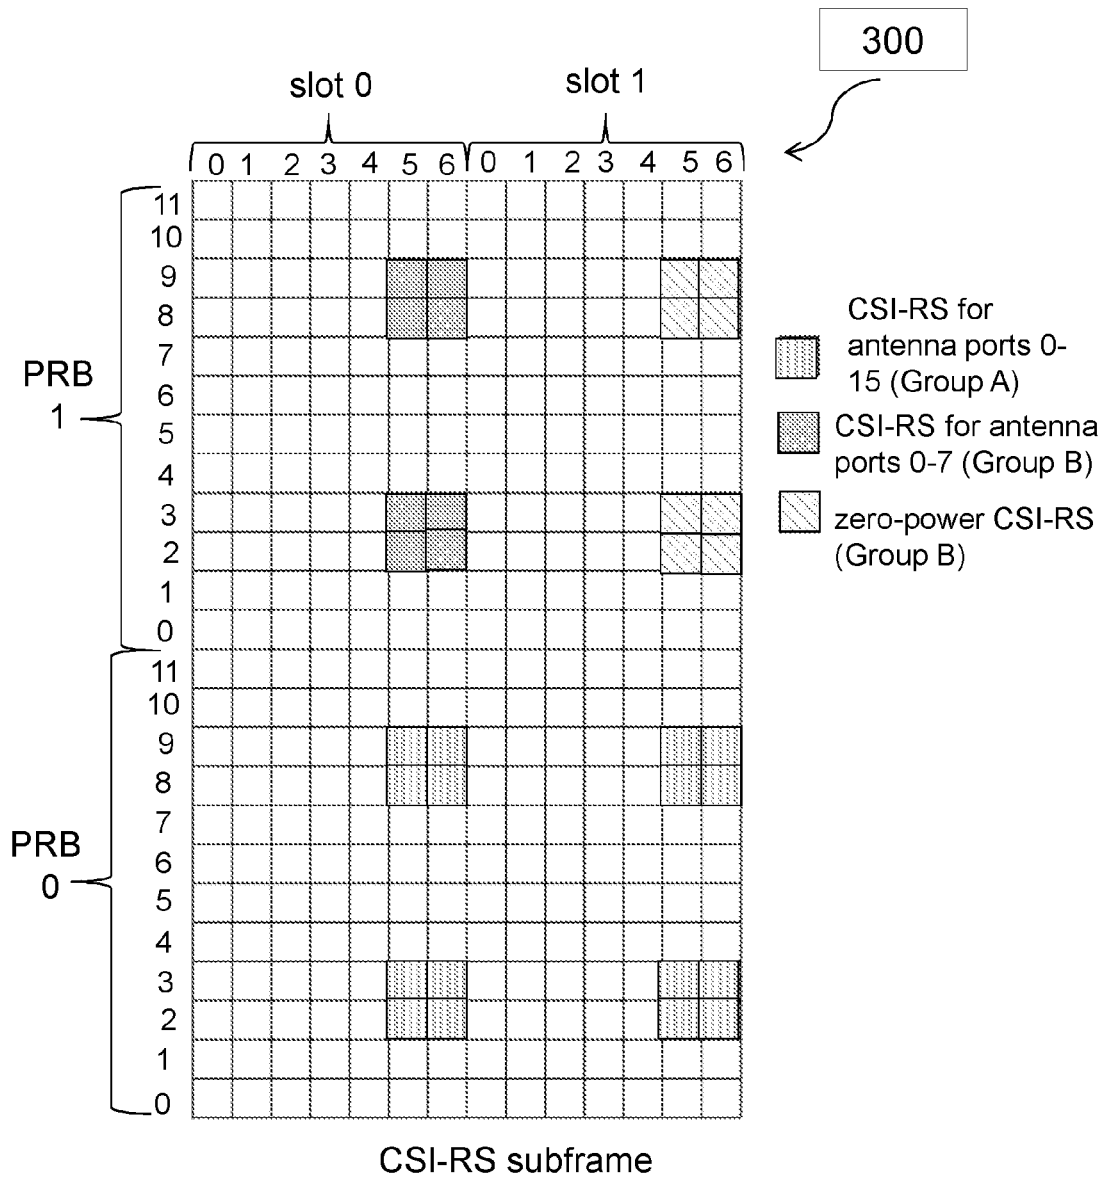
300

slot 0 slot 1

0 1 2 3 4 5 6 0 1 2 3 4 5 6

PRB 1

11
10
9
8
7
6
5
4
3
2
1
0

PRB 0

11
10
9
8
7
6
5
4
3
2
1
0

CSI-RS for antenna ports 0-15 (Group A)

CSI-RS for antenna ports 0-7 (Group B)

zero-power CSI-RS (Group B)

CSI-RS subframe